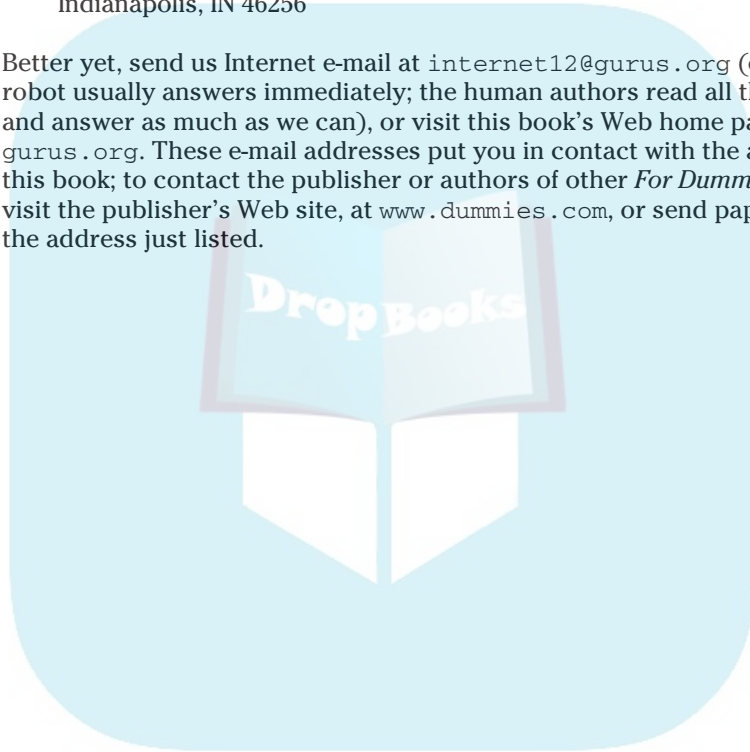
Indianapolis, IN 46256

Better yet, send us Internet e-mail at internet12@gurus.org ([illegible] robot usually answers immediately; the human authors read all th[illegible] and answer as much as we can), or visit this book's Web home pa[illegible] gurus.org. These e-mail addresses put you in contact with the a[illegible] this book; to contact the publisher or authors of other For Dumm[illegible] visit the publisher's Web site, at www.dummies.com, or send pap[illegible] the address just listed.

DropBooks